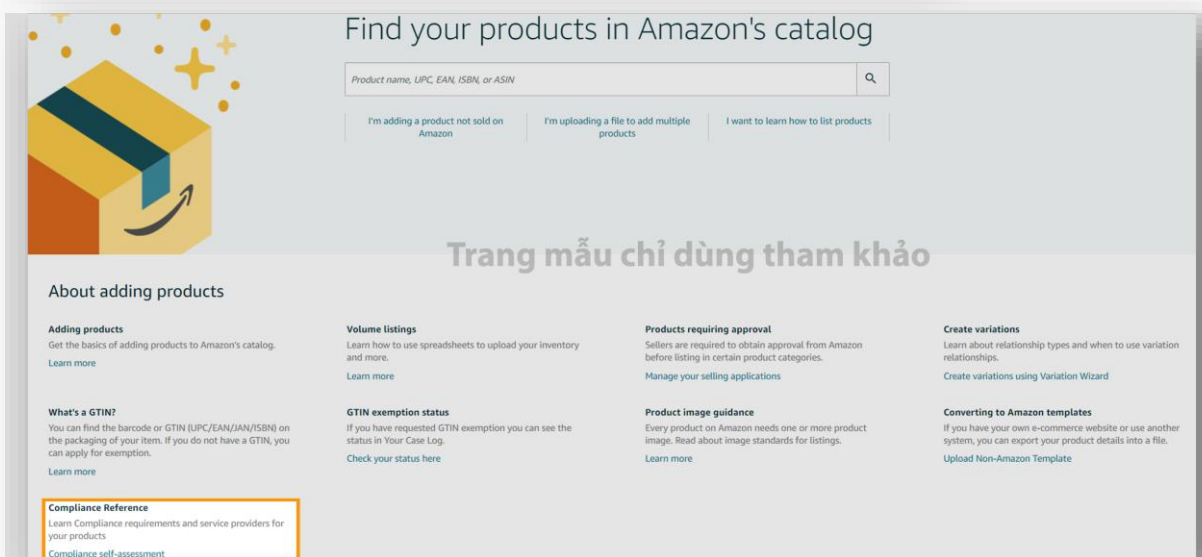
Find your products in Amazon's catalog

Product name, UPC, EAN, ISBN, or ASIN

I'm adding a product not sold on Amazon

I'm uploading a file to add multiple products

I want to learn how to list products

Trang mẫu chỉ dùng tham khảo

About adding products

Adding products
Get the basics of adding products to Amazon's catalog.
Learn more

Volume listings
Learn how to use spreadsheets to upload your inventory and more.
Learn more

Products requiring approval
Sellers are required to obtain approval from Amazon before listing in certain product categories.
Manage your selling applications

Create variations
Learn about relationship types and when to use variation relationships.
Create variations using Variation Wizard

What's a GTIN?
You can find the barcode or GTIN (UPC/EAN/JAN/ISBN) on the packaging of your item. If you do not have a GTIN, you can apply for exemption.
Learn more

GTIN exemption status
If you have requested GTIN exemption you can see the status in Your Case Log.
Check your status here

Product image guidance
Every product on Amazon needs one or more product image. Read about image standards for listings.
Learn more

Converting to Amazon templates
If you have your own e-commerce website or use another system, you can export your product details into a file.
Upload Non-Amazon Template

Compliance Reference
Learn Compliance requirements and service providers for your products
Compliance self-assessment